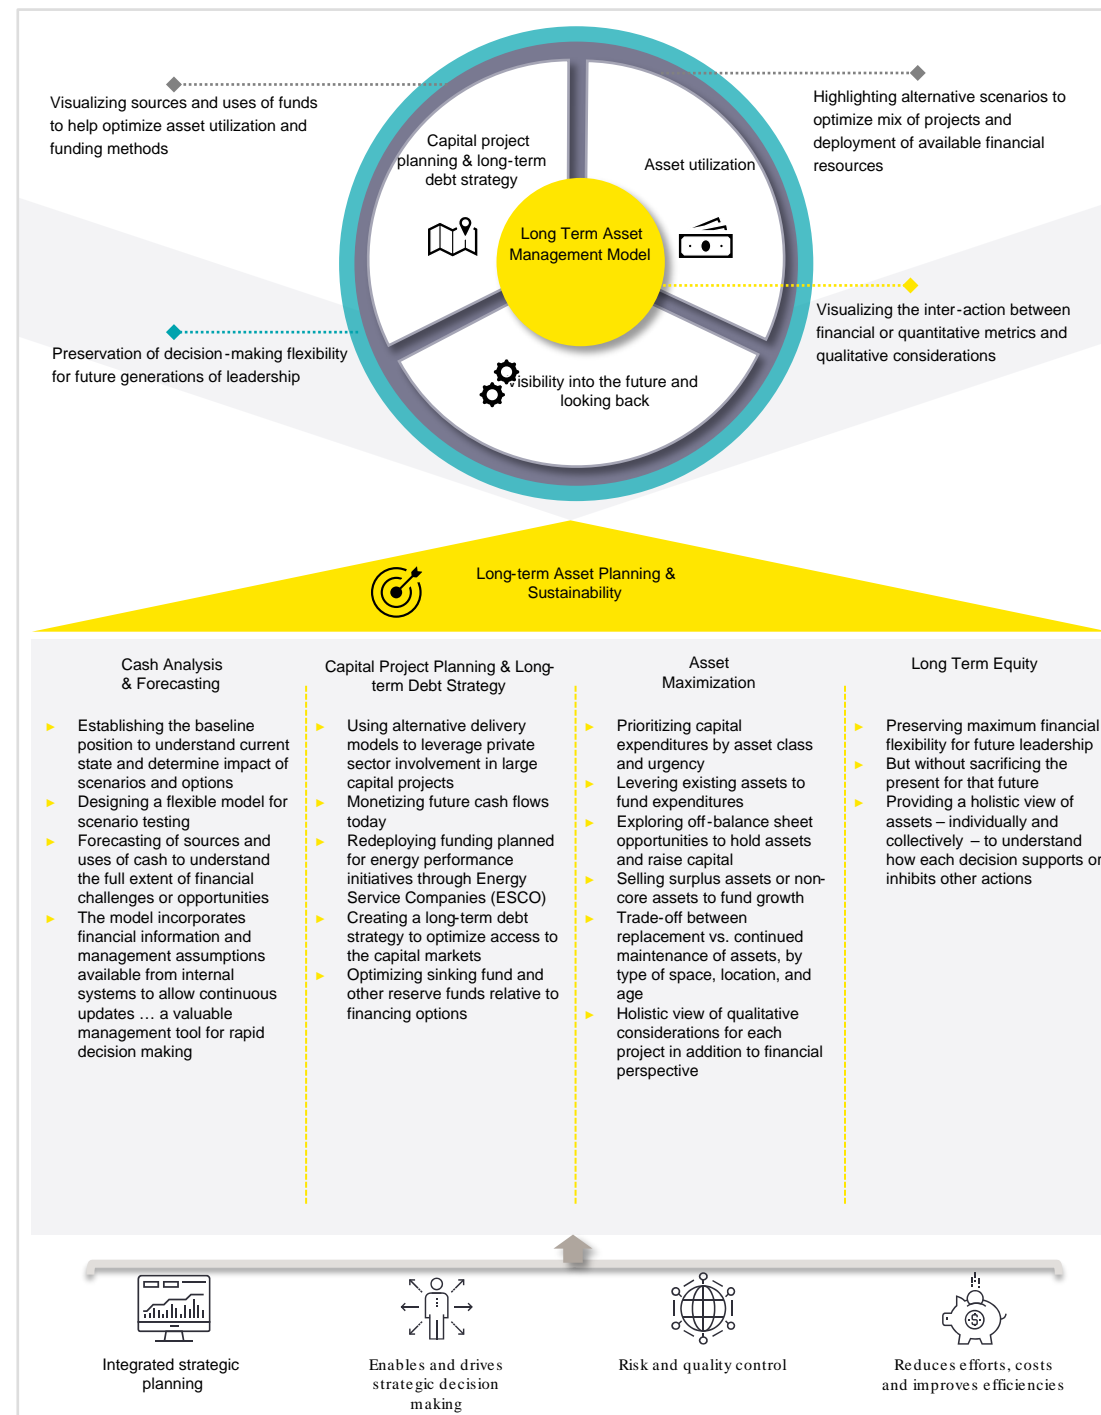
Visualizing sources and uses of funds to help optimize asset utilization and funding methods

Highlighting alternative scenarios to optimize mix of projects and deployment of available financial resources

Capital project planning & long-term debt strategy

Asset utilization

Long Term Asset Management Model

Visibility into the future and looking back

Visualizing the inter-action between financial or quantitative metrics and qualitative considerations

Preservation of decision-making flexibility for future generations of leadership

Long-term Asset Planning & Sustainability

Cash Analysis & Forecasting

- Establishing the baseline position to understand current state and determine impact of scenarios and options
- Designing a flexible model for scenario testing
- Forecasting of sources and uses of cash to understand the full extent of financial challenges or opportunities
- The model incorporates financial information and management assumptions available from internal systems to allow continuous updates … a valuable management tool for rapid decision making

Capital Project Planning & Long-term Debt Strategy

- Using alternative delivery models to leverage private sector involvement in large capital projects
- Monetizing future cash flows today
- Redeploying funding planned for energy performance initiatives through Energy Service Companies (ESCO)
- Creating a long-term debt strategy to optimize access to the capital markets
- Optimizing sinking fund and other reserve funds relative to financing options

Asset Maximization

- Prioritizing capital expenditures by asset class and urgency
- Levering existing assets to fund expenditures
- Exploring off-balance sheet opportunities to hold assets and raise capital
- Selling surplus assets or non-core assets to fund growth
- Trade-off between replacement vs. continued maintenance of assets, by type of space, location, and age
- Holistic view of qualitative considerations for each project in addition to financial perspective

Long Term Equity

- Preserving maximum financial flexibility for future leadership
- But without sacrificing the present for that future
- Providing a holistic view of assets – individually and collectively – to understand how each decision supports or inhibits other actions

Integrated strategic planning

Enables and drives strategic decision making

Risk and quality control

Reduces efforts, costs and improves efficiencies